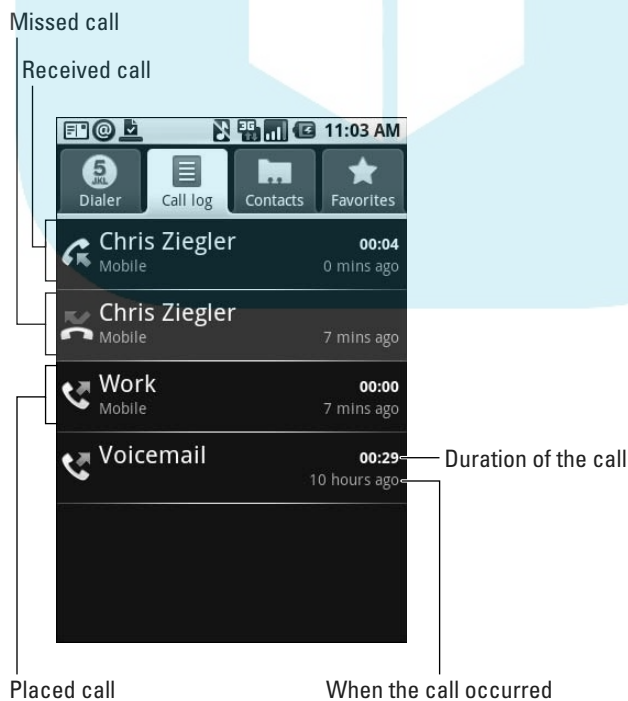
Missed call

Received call

11:03 AM

5 JKL

Dialer

Call log

Contacts

Favorites

Chris Ziegler
Mobile
00:04
0 mins ago

Chris Ziegler
Mobile
7 mins ago

Work
Mobile
00:00
7 mins ago

Voicemail
00:29
10 hours ago

Duration of the call

Placed call

When the call occurred